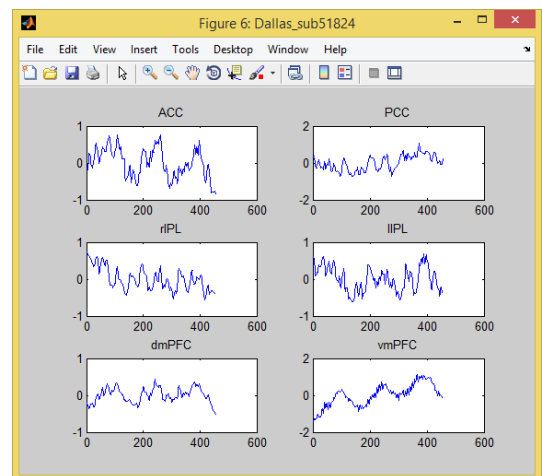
Figure 6: Dallas_sub51824

File Edit View Insert Tools Desktop Window Help

ACC
1
0
-1
0 200 400 600

PCC
2
0
-2
0 200 400 600

rIPL
1
0
-1
0 200 400 600

lIPL
1
0
-1
0 200 400 600

dmPFC
1
0
-1
0 200 400 600

vmPFC
2
0
-2
0 200 400 600